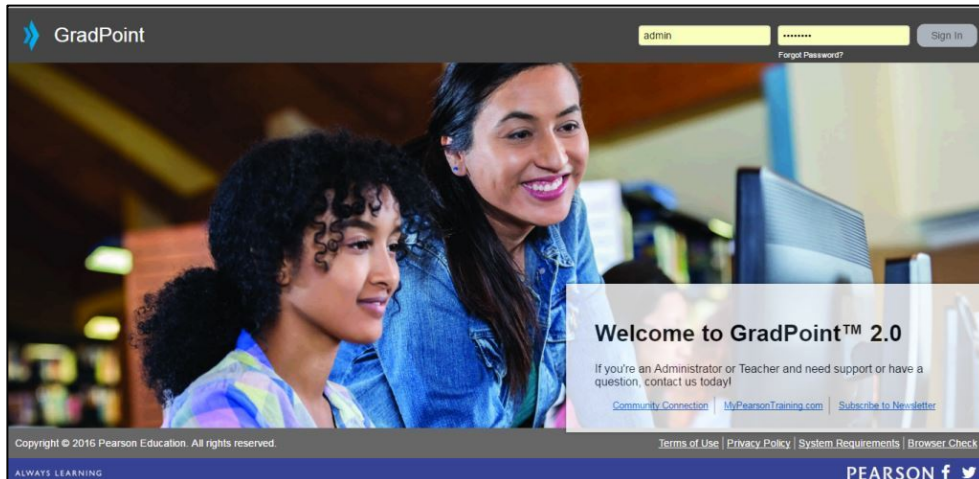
GradPoint

admin
••••••••
Sign In
Forgot Password?

Welcome to GradPoint™ 2.0

If you're an Administrator or Teacher and need support or have a question, contact us today!

Community Connection | MyPearsonTraining.com | Subscribe to Newsletter

Copyright © 2016 Pearson Education. All rights reserved.

Terms of Use | Privacy Policy | System Requirements | Browser Check

ALWAYS LEARNING

PEARSON